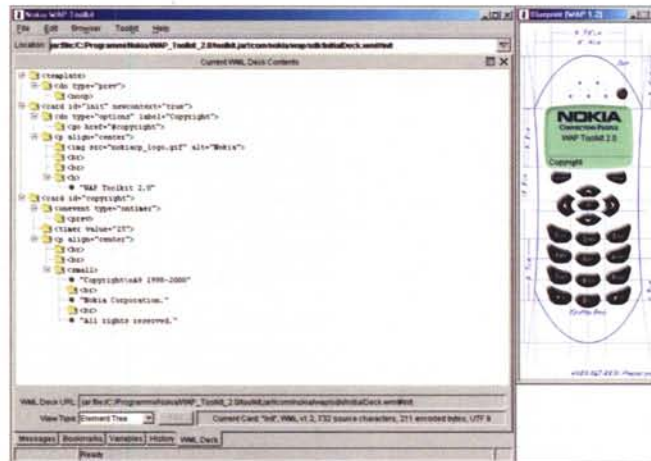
Nokia WAP Toolkit
File Edit Browser Toolkit Help
Location: jar:file:C:/Programmi/Nokia/WAP_Toolkit_2.0/toolkit.jar!/com/nokia/wap/sdk/initialDeck.wml#init
Current WML Deck Contents
<template>
<do type="prev">
<noop>
<card id="init" newcontext="true">
<do type="options" label="Copyright">
<go href="#copyright">
<p align="center">
<img src="nokiawp_logo.gif" alt="Nokia">
<br>
<br>
<br>
"WAP Toolkit 2.0"
<card id="copyright">
<onevent type="ontimer">
<prev>
<timer value="25">
<p align="center">
<br>
<br>
<small>
"Copyright&# 1998-2000"
<br>
"Nokia Corporation."
<br>
"All rights reserved."
WML Deck URL: jar:file:C:/Programmi/Nokia/WAP_Toolkit_2.0/toolkit.jar!/com/nokia/wap/sdk/initialDeck.wml#init
View Type: Element Tree
Current Card: "init", WML v1.2, 732 source characters, 211 encoded bytes, UTF 8
Messages Bookmarks Variables History WML Deck
Ready
Blueprint (WAP 1.2)
NOKIA
CONNECTING PEOPLE
WAP Toolkit 2.0
Copyright